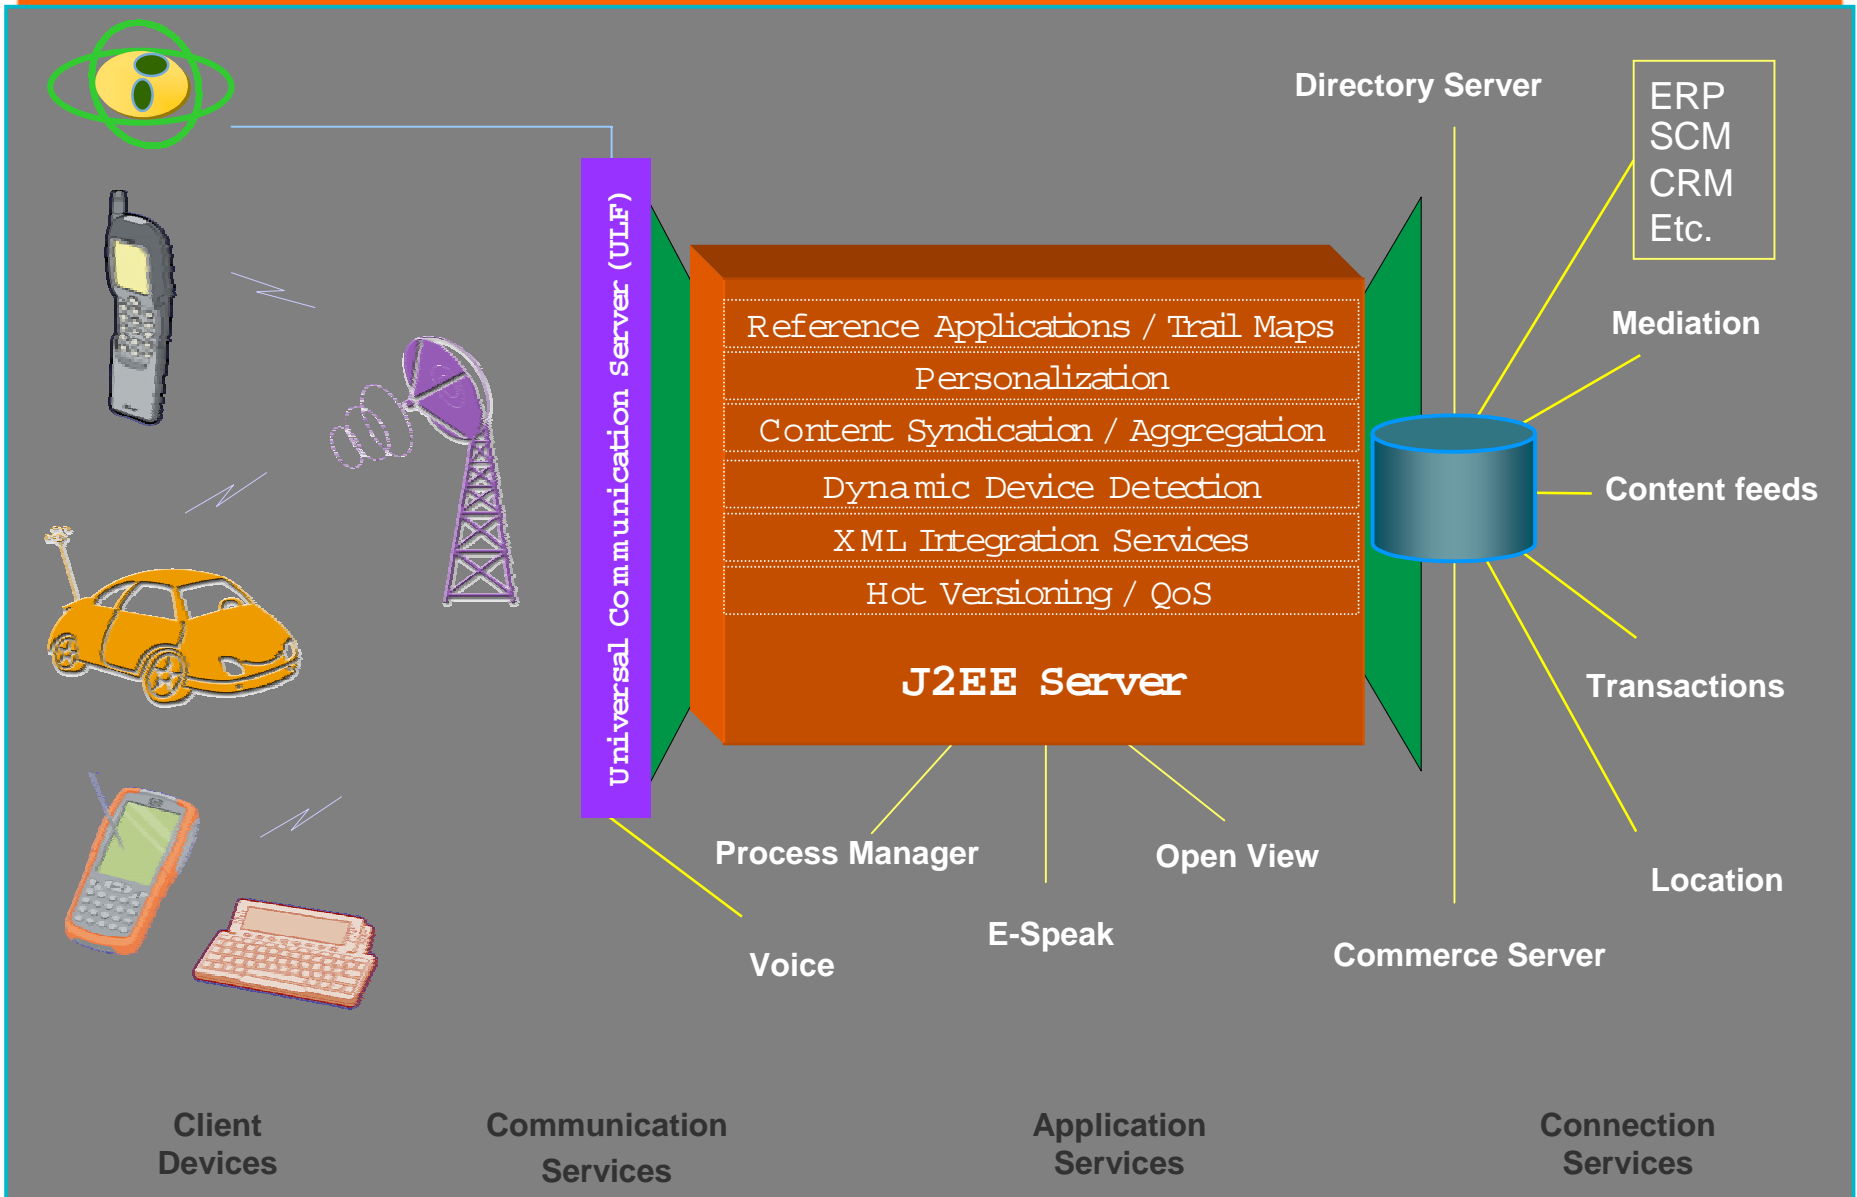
Directory Server

ERP
SCM
CRM
Etc.

Universal Communication Server (ULF)

Reference Applications / Trail Maps
Personalization
Content Syndication / Aggregation
Dynamic Device Detection
XML Integration Services
Hot Versioning / QoS
J2EE Server

Mediation

Content feeds

Transactions

Location

Process Manager

Open View

E-Speak

Voice

Commerce Server

Client Devices

Communication Services

Application Services

Connection Services